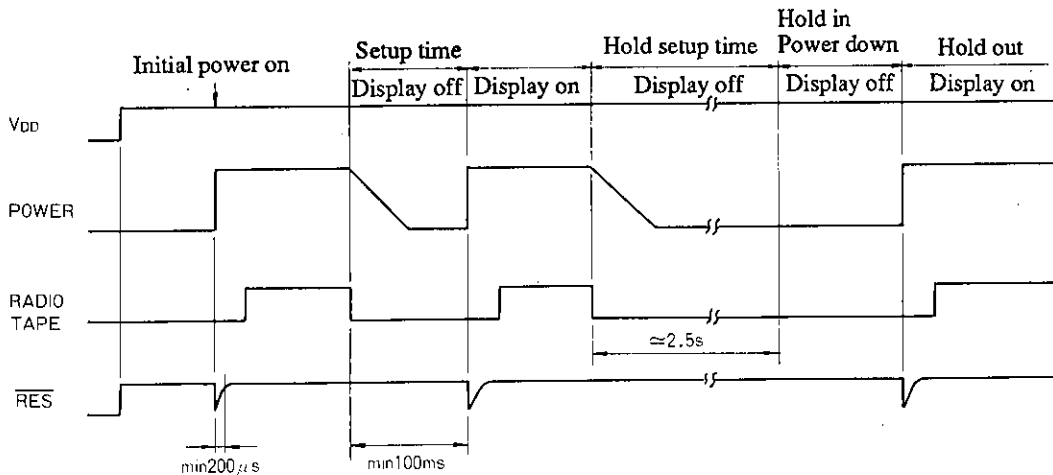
Initial power on

Setup time

Display off

Display on

Hold setup time

Display off

Hold in Power down

Display off

Hold out

Display on

$V_{DD}$

POWER

RADIO TAPE

$\simeq$2.5s

$\overline{RES}$

min200$\mu$s

min100ms